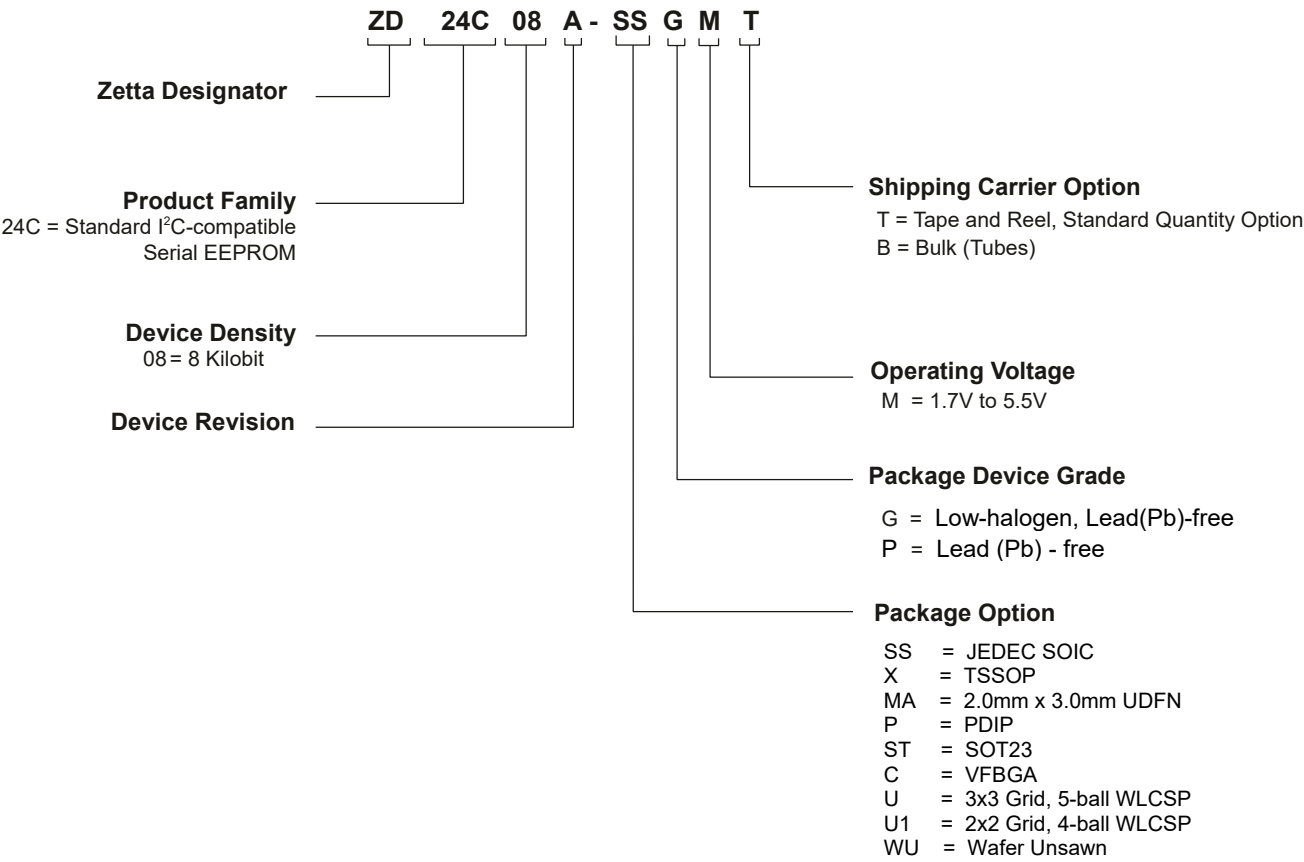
ZD 24C 08 A - SS G M T

Zetta Designator

Product Family
24C = Standard $I^2C$-compatible Serial EEPROM

Device Density
08 = 8 Kilobit

Device Revision

Shipping Carrier Option
T = Tape and Reel, Standard Quantity Option
B = Bulk (Tubes)

Operating Voltage
M = 1.7V to 5.5V

Package Device Grade
G = Low-halogen, Lead(Pb)-free
P = Lead (Pb) - free

Package Option
SS = JEDEC SOIC
X = TSSOP
MA = 2.0mm x 3.0mm UDFN
P = PDIP
ST = SOT23
C = VFBGA
U = 3x3 Grid, 5-ball WLCSP
U1 = 2x2 Grid, 4-ball WLCSP
WU = Wafer Unsawn